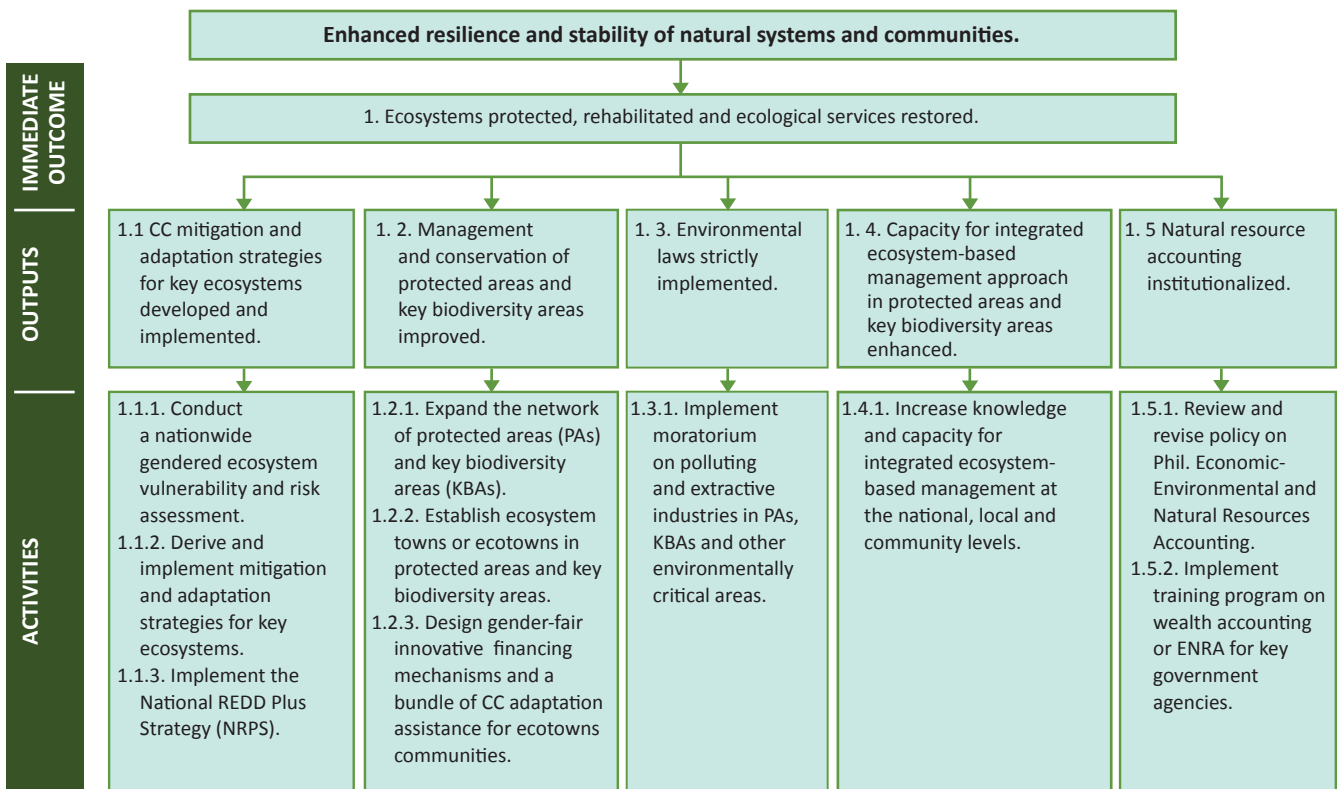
IMMEDIATE OUTCOME

OUTPUTS

ACTIVITIES

Enhanced resilience and stability of natural systems and communities.

1. Ecosystems protected, rehabilitated and ecological services restored.

1.1 CC mitigation and adaptation strategies for key ecosystems developed and implemented.

1. 2. Management and conservation of protected areas and key biodiversity areas improved.

1. 3. Environmental laws strictly implemented.

1. 4. Capacity for integrated ecosystem-based management approach in protected areas and key biodiversity areas enhanced.

1. 5 Natural resource accounting institutionalized.

1.1.1. Conduct a nationwide gendered ecosystem vulnerability and risk assessment.
1.1.2. Derive and implement mitigation and adaptation strategies for key ecosystems.
1.1.3. Implement the National REDD Plus Strategy (NRPS).

1.2.1. Expand the network of protected areas (PAs) and key biodiversity areas (KBAs).
1.2.2. Establish ecosystem towns or ecotowns in protected areas and key biodiversity areas.
1.2.3. Design gender-fair innovative financing mechanisms and a bundle of CC adaptation assistance for ecotowns communities.

1.3.1. Implement moratorium on polluting and extractive industries in PAs, KBAs and other environmentally critical areas.

1.4.1. Increase knowledge and capacity for integrated ecosystem-based management at the national, local and community levels.

1.5.1. Review and revise policy on Phil. Economic-Environmental and Natural Resources Accounting.
1.5.2. Implement training program on wealth accounting or ENRA for key government agencies.